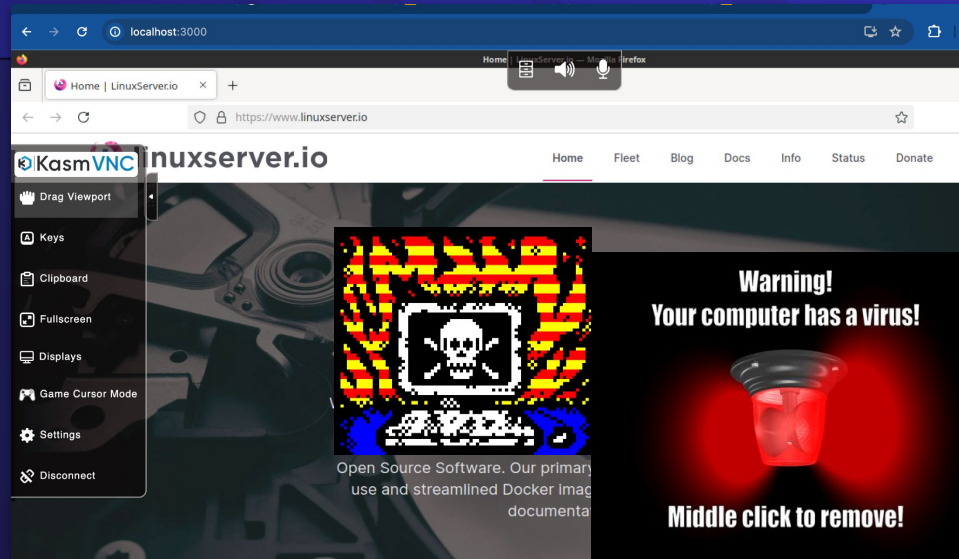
localhost:3000

Home | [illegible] — M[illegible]irefox

Home | LinuxServer.io

https://www.linuxserver.io

KasmVNC

inuxserver.io

Home
Fleet
Blog
Docs
Info
Status
Donate

Drag Viewport
Keys
Clipboard
Fullscreen
Displays
Game Cursor Mode
Settings
Disconnect

Open Source Software. Our primary
use and streamlined Docker imag
documenta

Warning!
Your computer has a virus!

Middle click to remove!